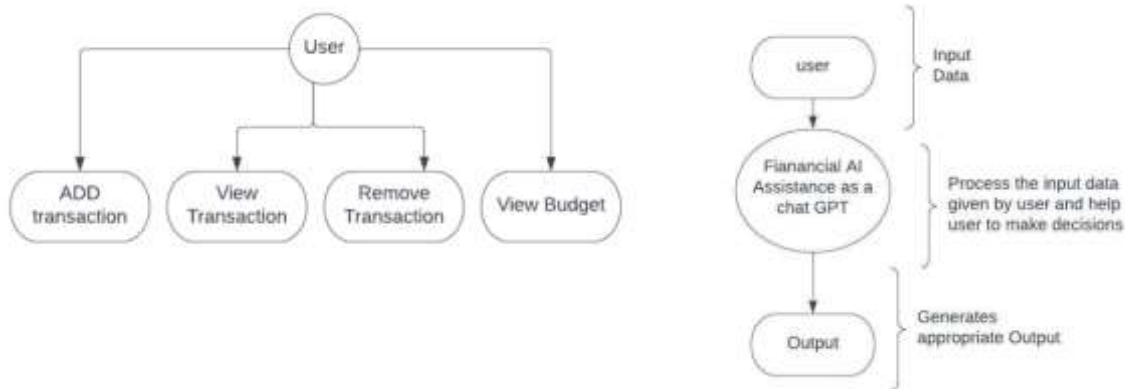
User

ADD transaction

View Transaction

Remove Transaction

View Budget

user

Input Data

Fianancial AI Assistance as a chat GPT

Process the input data given by user and help user to make decisions

Output

Generates appropriate Output